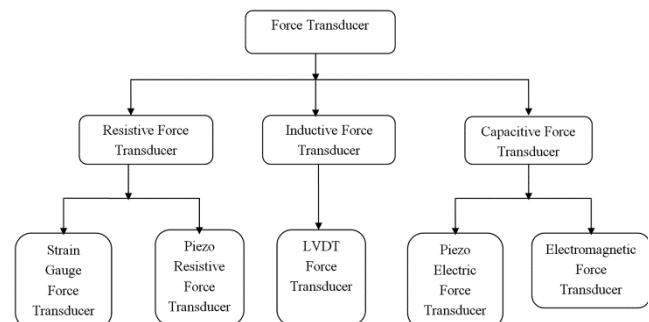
Force Transducer

Resistive Force Transducer

Inductive Force Transducer

Capacitive Force Transducer

Strain Gauge Force Transducer

Piezo Resistive Force Transducer

LVDT Force Transducer

Piezo Electric Force Transducer

Electromagnetic Force Transducer